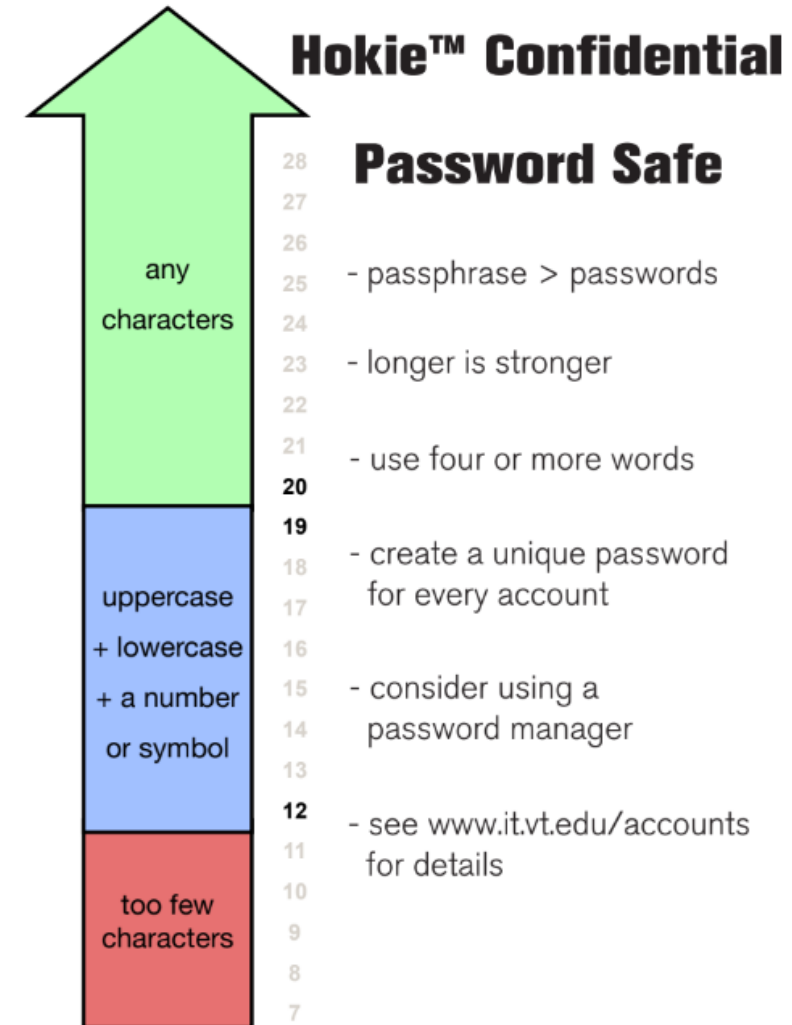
Hokie™ Confidential

Password Safe

any characters

uppercase + lowercase + a number or symbol

too few characters

28
27
26
25
24
23
22
21
20
19
18
17
16
15
14
13
12
11
10
9
8
7

- passphrase > passwords

- longer is stronger

- use four or more words

- create a unique password for every account

- consider using a password manager

- see www.it.vt.edu/accounts for details